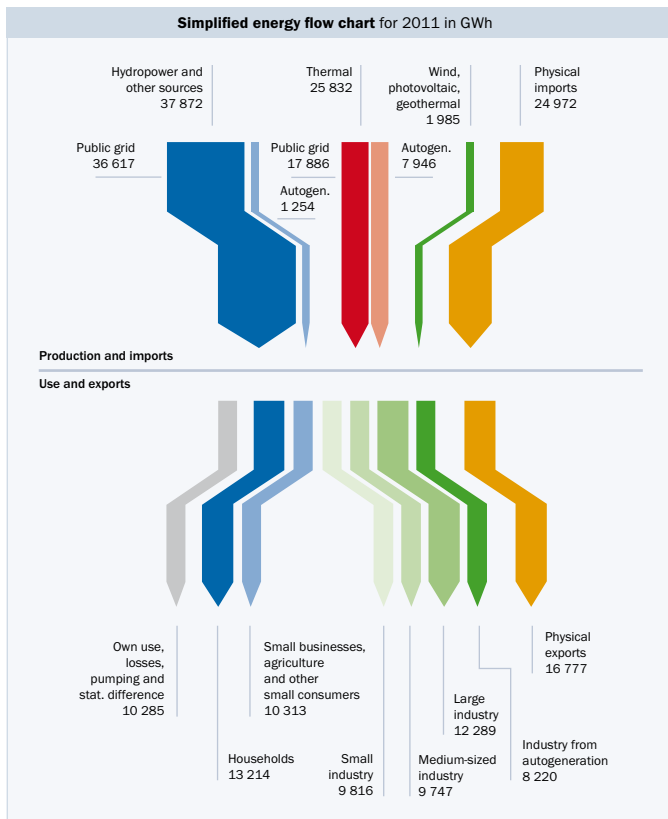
**Simplified energy flow chart** for 2011 in GWh

Hydropower and other sources 37 872

Thermal 25 832

Wind, photovoltaic, geothermal 1 985

Physical imports 24 972

Public grid 36 617

Public grid 17 886

Autogen. 1 254

Autogen. 7 946

Production and imports

Use and exports

Own use, losses, pumping and stat. difference 10 285

Small businesses, agriculture and other small consumers 10 313

Physical exports 16 777

Large industry 12 289

Industry from autogeneration 8 220

Households 13 214

Small industry 9 816

Medium-sized industry 9 747